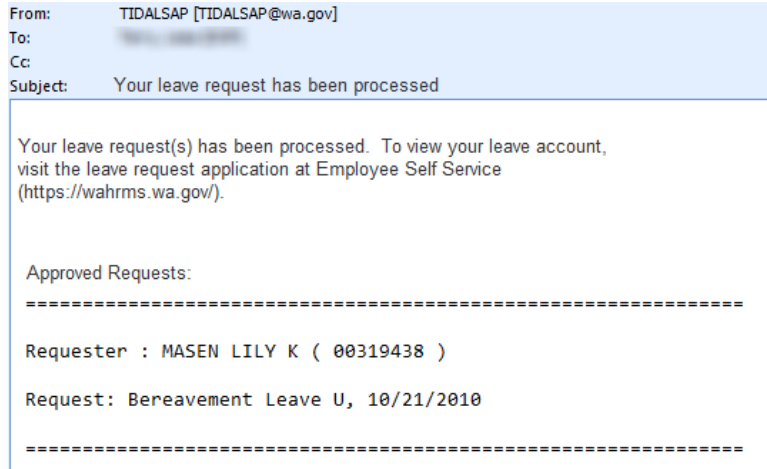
From: TIDALSAP [TIDALSAP@wa.gov]
To: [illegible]
Cc:
Subject: Your leave request has been processed

Your leave request(s) has been processed. To view your leave account, visit the leave request application at Employee Self Service (https://wahrms.wa.gov/).

Approved Requests:

==============================================================

Requester : MASEN LILY K ( 00319438 )

Request: Bereavement Leave U, 10/21/2010

==============================================================